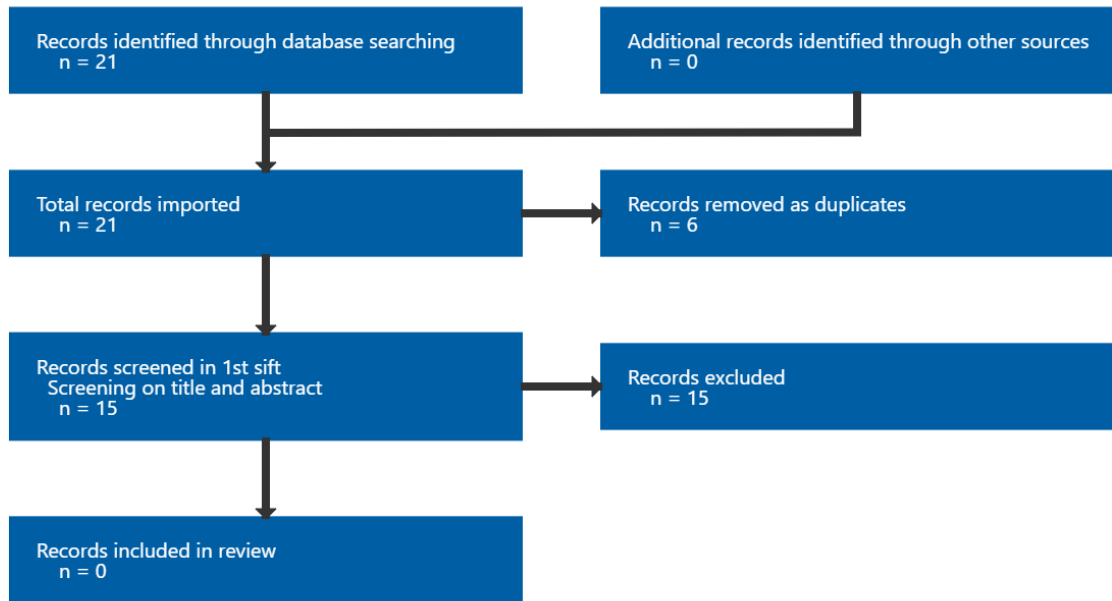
Records identified through database searching
n = 21

Additional records identified through other sources
n = 0

Total records imported
n = 21

Records removed as duplicates
n = 6

Records screened in 1st sift
Screening on title and abstract
n = 15

Records excluded
n = 15

Records included in review
n = 0